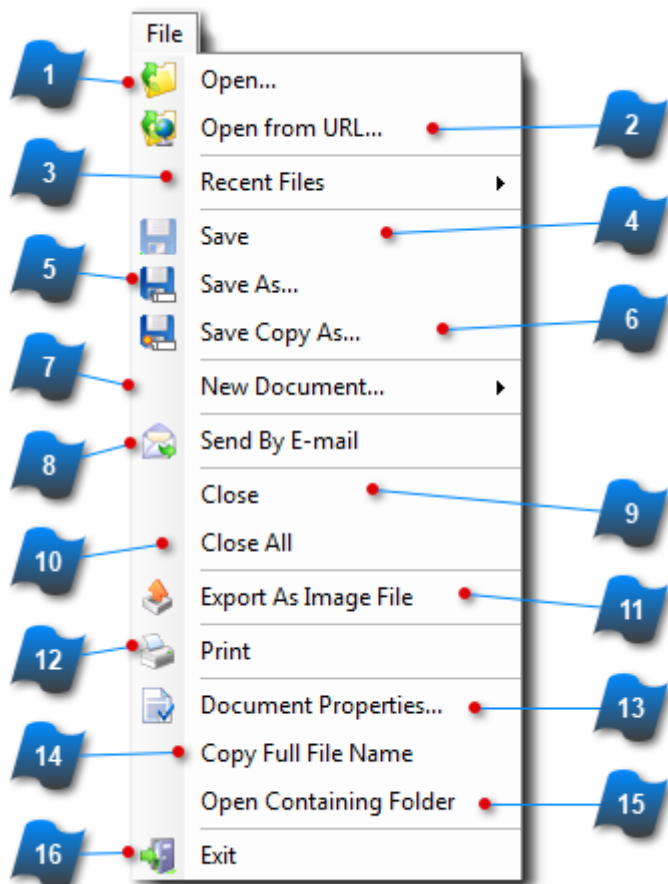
File

1

Open...

Open from URL...

2

3

Recent Files

Save

4

5

Save As...

Save Copy As...

6

7

New Document...

8

Send By E-mail

Close

9

10

Close All

Export As Image File

11

12

Print

Document Properties...

13

14

Copy Full File Name

Open Containing Folder

15

16

Exit